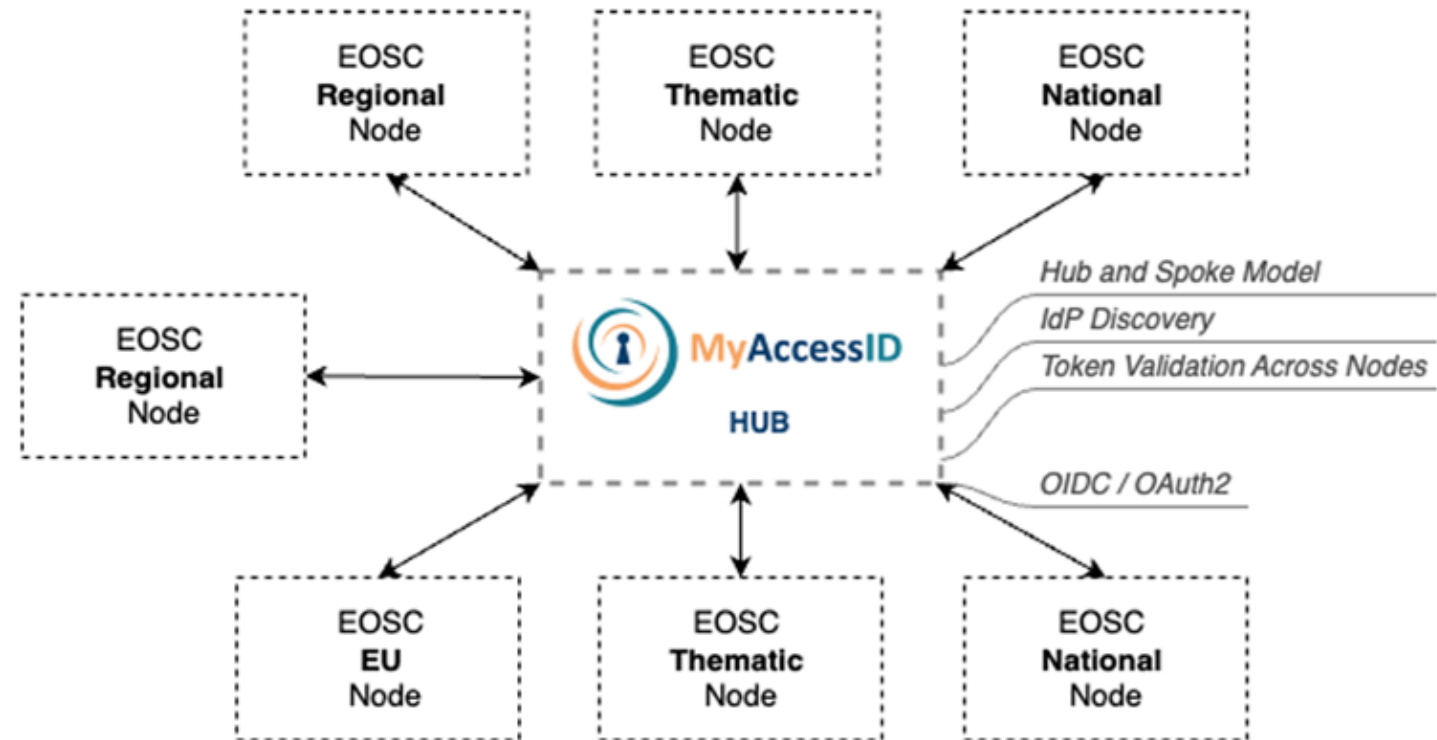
EOSC
**Regional**
Node

EOSC
**Thematic**
Node

EOSC
**National**
Node

EOSC
**Regional**
Node

MyAccessID
HUB

*Hub and Spoke Model*
*IdP Discovery*
*Token Validation Across Nodes*
*OIDC / OAuth2*

EOSC
**EU**
Node

EOSC
**Thematic**
Node

EOSC
**National**
Node